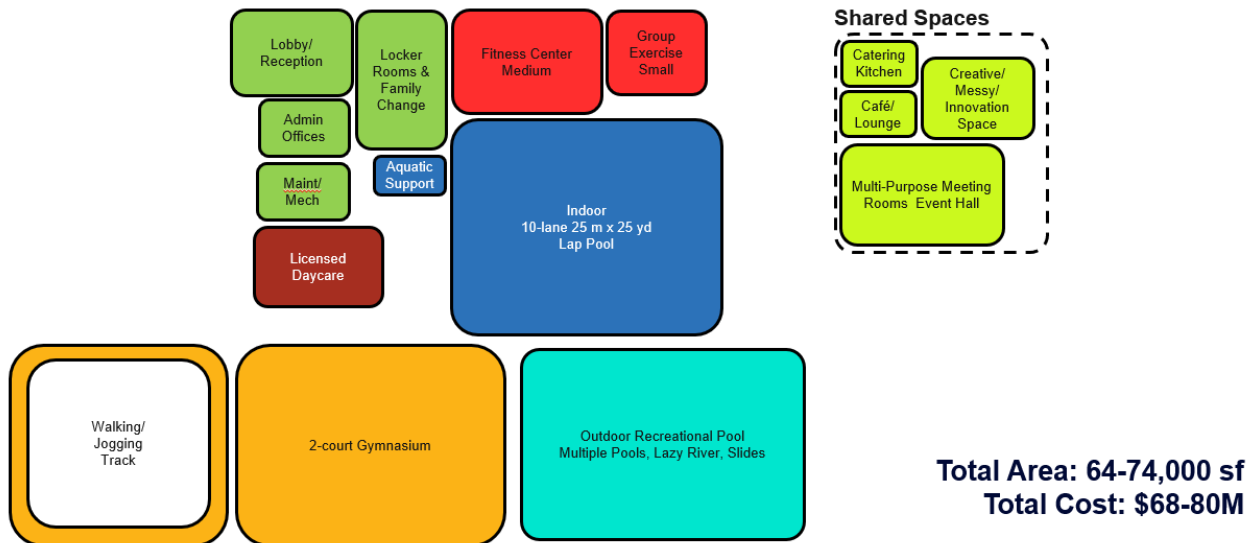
Lobby/ Reception

Locker Rooms & Family Change

Fitness Center Medium

Group Exercise Small

Admin Offices

Maint/ Mech

Aquatic Support

Indoor
10-lane 25 m x 25 yd
Lap Pool

Licensed Daycare

Shared Spaces

Catering Kitchen

Café/ Lounge

Creative/ Messy/ Innovation Space

Multi-Purpose Meeting Rooms Event Hall

Walking/ Jogging Track

2-court Gymnasium

Outdoor Recreational Pool
Multiple Pools, Lazy River, Slides

Total Area: 64-74,000 sf
Total Cost: $68-80M